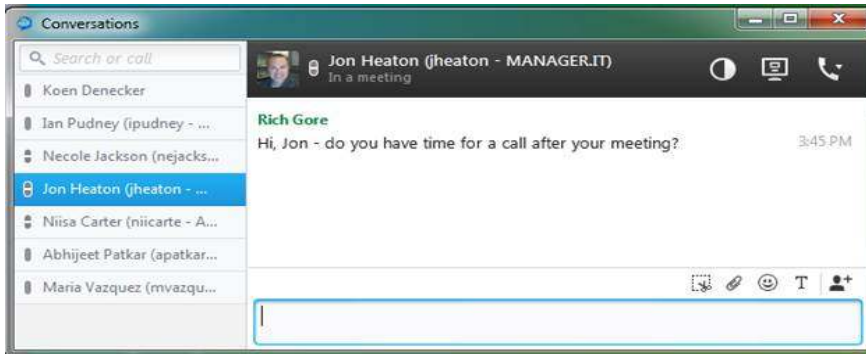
Conversations

Search or call

Koen Denecker

Ian Pudney (ipudney - ...

Necole Jackson (nejacks...

Jon Heaton (jheaton - ...

Niisa Carter (niicarte - A...

Abhijeet Patkar (apatkar...

Maria Vazquez (mvazqu...

Jon Heaton (jheaton - MANAGER.IT)
In a meeting

Rich Gore
Hi, Jon - do you have time for a call after your meeting?
3:45 PM